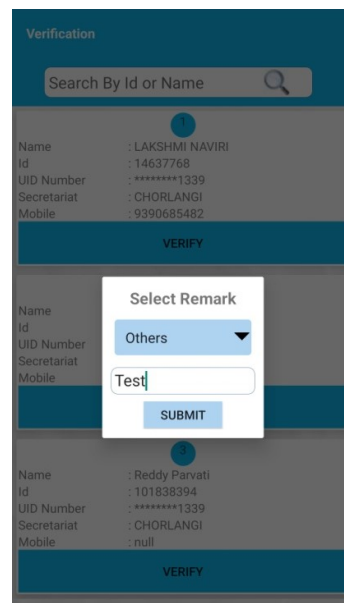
Verification

Search By Id or Name

1

Name : LAKSHMI NAVIRI
Id : 14637768
UID Number : ********1339
Secretariat : CHORLANGI
Mobile : 9390685482

VERIFY

Name
Id
UID Number
Secretariat
Mobile

Select Remark

Others

Test

SUBMIT

3

Name : Reddy Parvati
Id : 101838394
UID Number : ********1339
Secretariat : CHORLANGI
Mobile : null

VERIFY